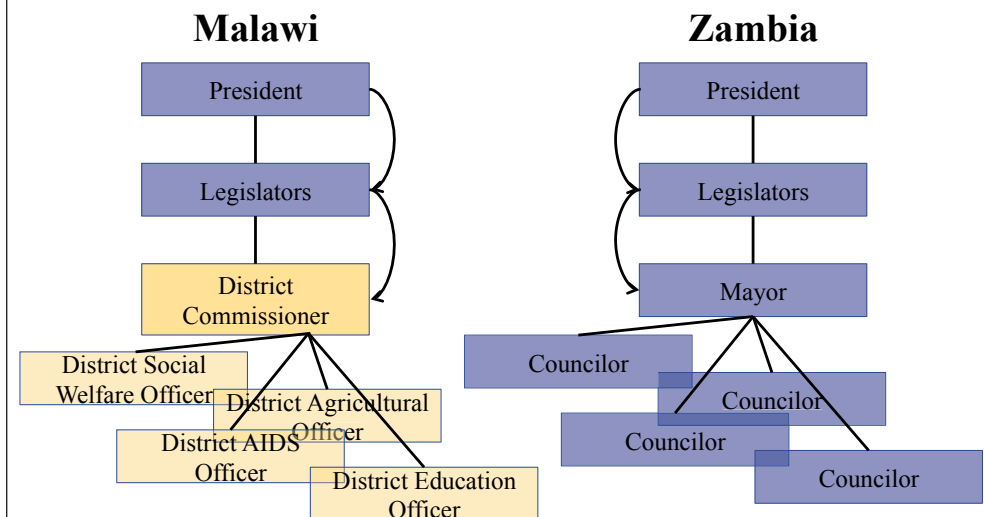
Malawi

President

Legislators

District Commissioner

District Social Welfare Officer

District Agricultural Officer

District AIDS Officer

District Education Officer

Zambia

President

Legislators

Mayor

Councilor

Councilor

Councilor

Councilor